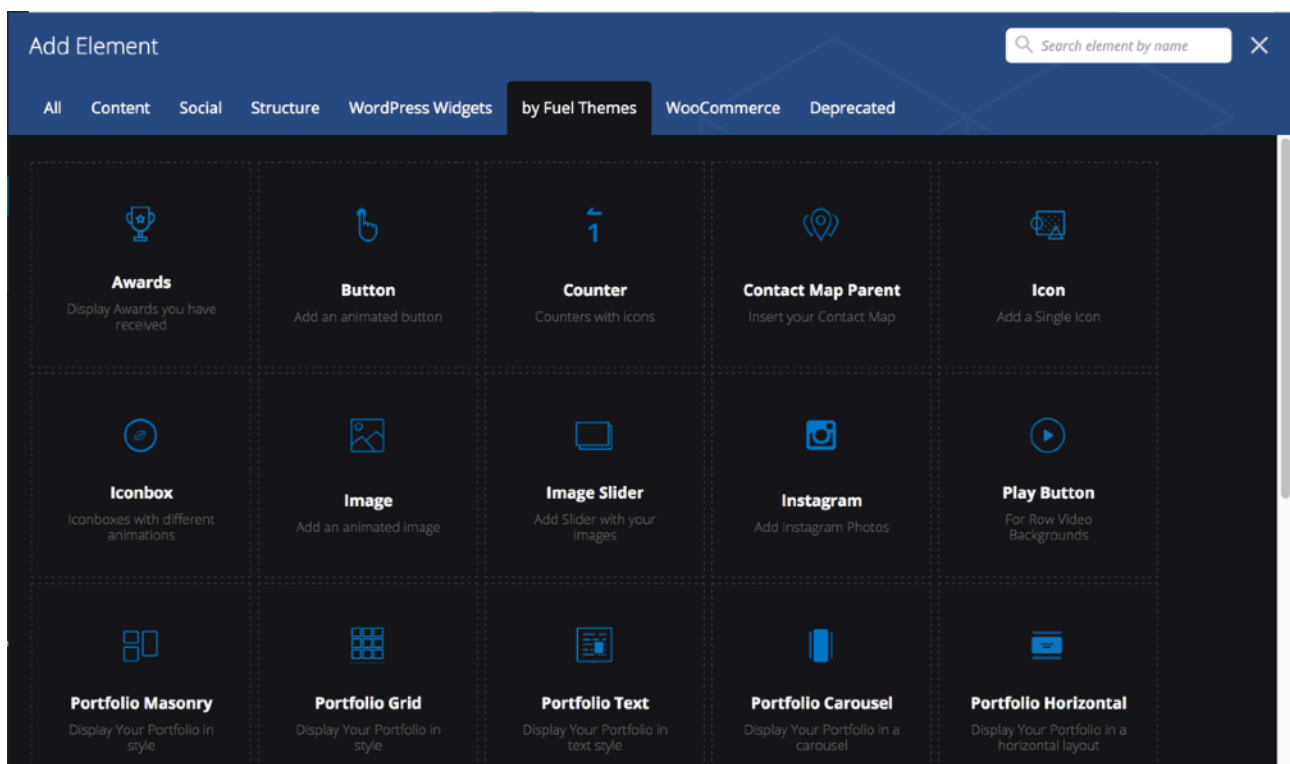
Add Element

Search element by name

All Content Social Structure WordPress Widgets by Fuel Themes WooCommerce Deprecated

Awards
Display Awards you have received

Button
Add an animated button

Counter
Counters with icons

Contact Map Parent
Insert your Contact Map

Icon
Add a Single Icon

Iconbox
Iconboxes with different animations

Image
Add an animated image

Image Slider
Add Slider with your images

Instagram
Add Instagram Photos

Play Button
For Row Video Backgrounds

Portfolio Masonry
Display Your Portfolio in style

Portfolio Grid
Display Your Portfolio in style

Portfolio Text
Display Your Portfolio in text style

Portfolio Carousel
Display Your Portfolio in a carousel

Portfolio Horizontal
Display Your Portfolio in a horizontal layout